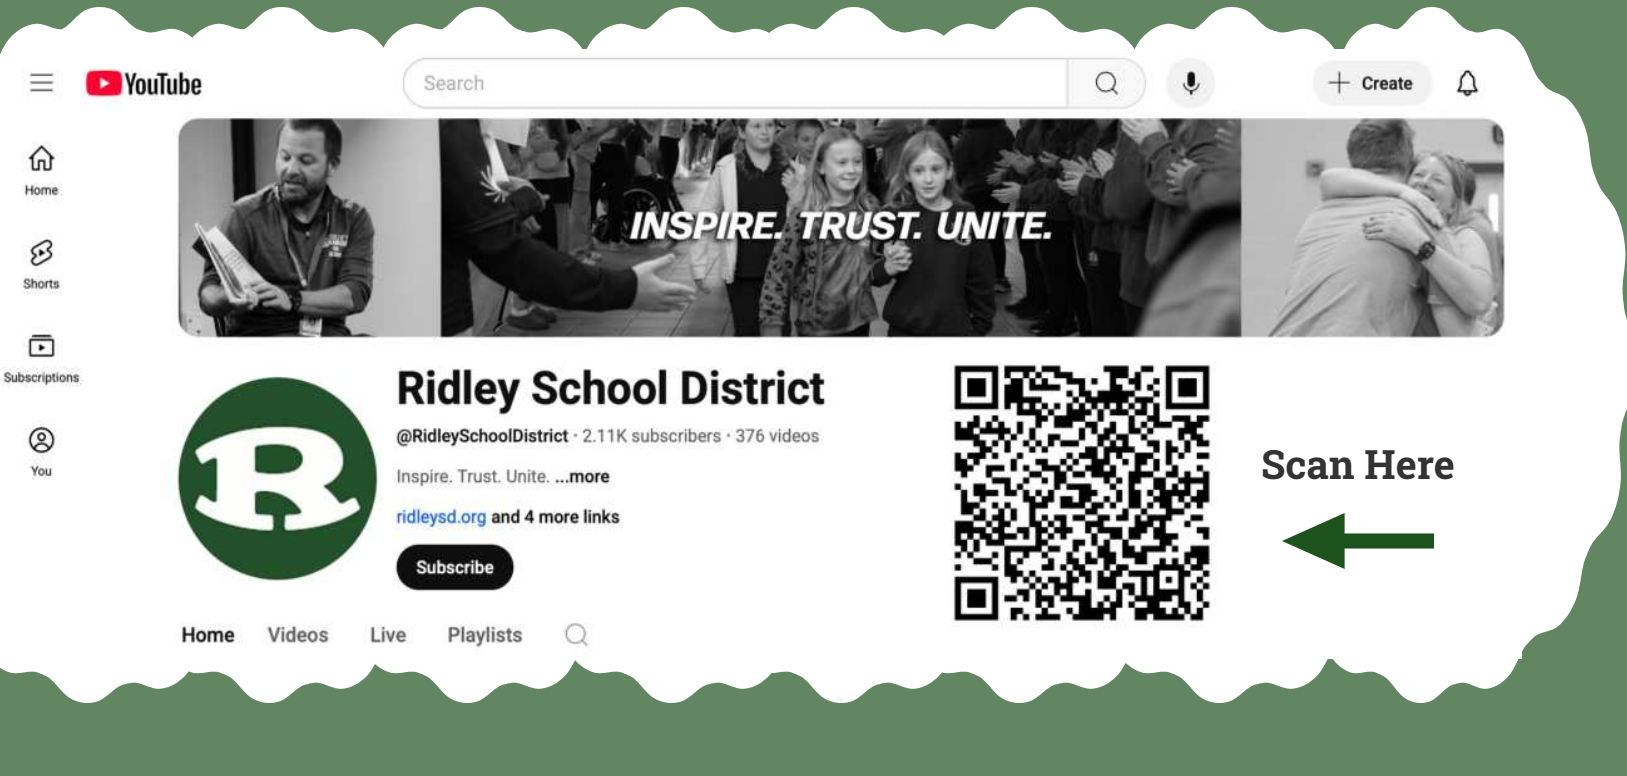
YouTube

Search

Create

Home

Shorts

Subscriptions

You

INSPIRE. TRUST. UNITE.

R

Ridley School District

@RidleySchoolDistrict · 2.11K subscribers · 376 videos

Inspire. Trust. Unite. ...more

ridleysd.org and 4 more links

Subscribe

Home Videos Live Playlists

Scan Here